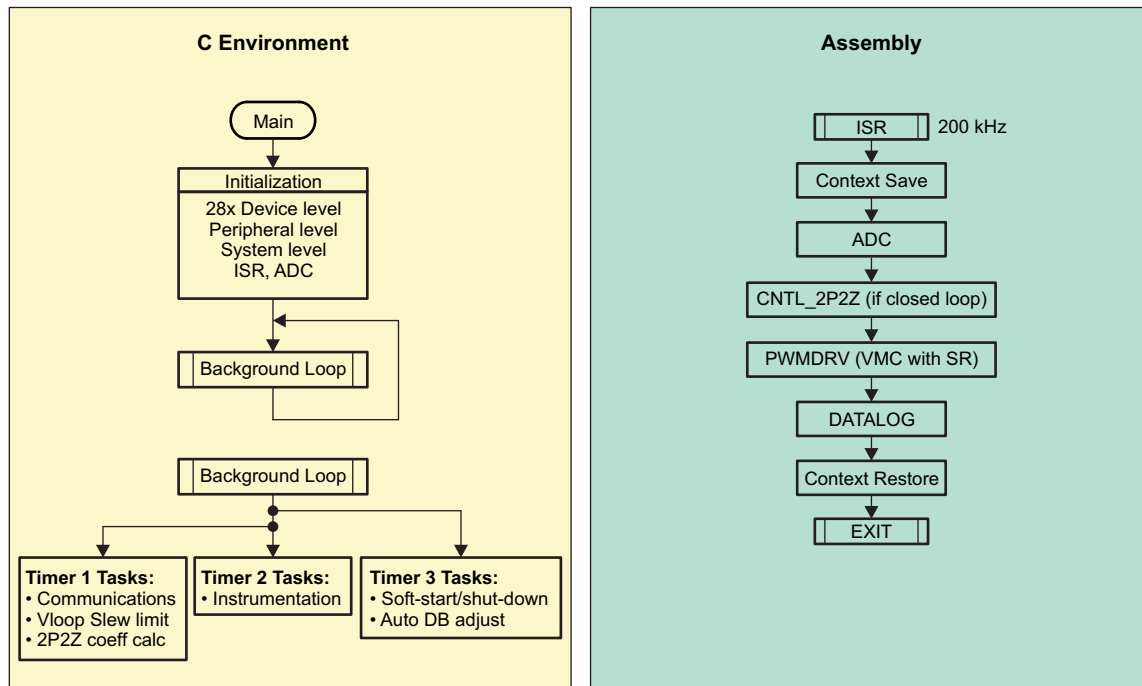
C Environment

Main

Initialization

28x Device level
Peripheral level
System level
ISR, ADC

Background Loop

Background Loop

Timer 1 Tasks:
• Communications
• Vloop Slew limit
• 2P2Z coeff calc

Timer 2 Tasks:
• Instrumentation

Timer 3 Tasks:
• Soft-start/shut-down
• Auto DB adjust

Assembly

ISR 200 kHz

Context Save

ADC

CNTL_2P2Z (if closed loop)

PWMDRV (VMC with SR)

DATALOG

Context Restore

EXIT